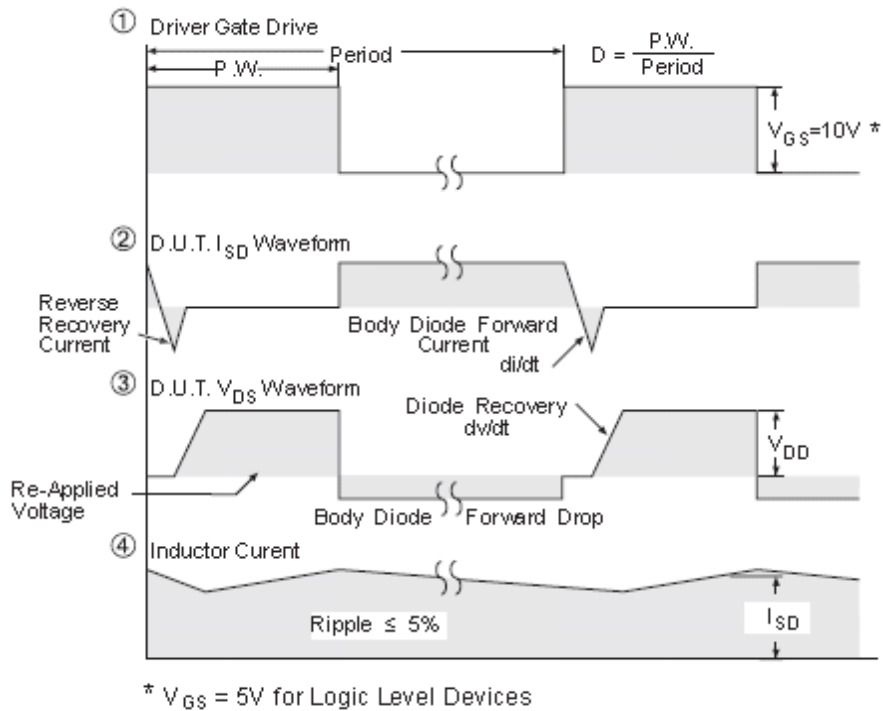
① Driver Gate Drive

Period

P.W.

$D = \frac{P.W.}{Period}$

$V_{GS}$=10V *

② D.U.T. $I_{SD}$ Waveform

Reverse Recovery Current

Body Diode Forward Current

di/dt

③ D.U.T. $V_{DS}$ Waveform

Diode Recovery dv/dt

$V_{DD}$

Re-Applied Voltage

Body Diode Forward Drop

④ Inductor Curent

Ripple ≤ 5%

$I_{SD}$

* $V_{GS}$ = 5V for Logic Level Devices